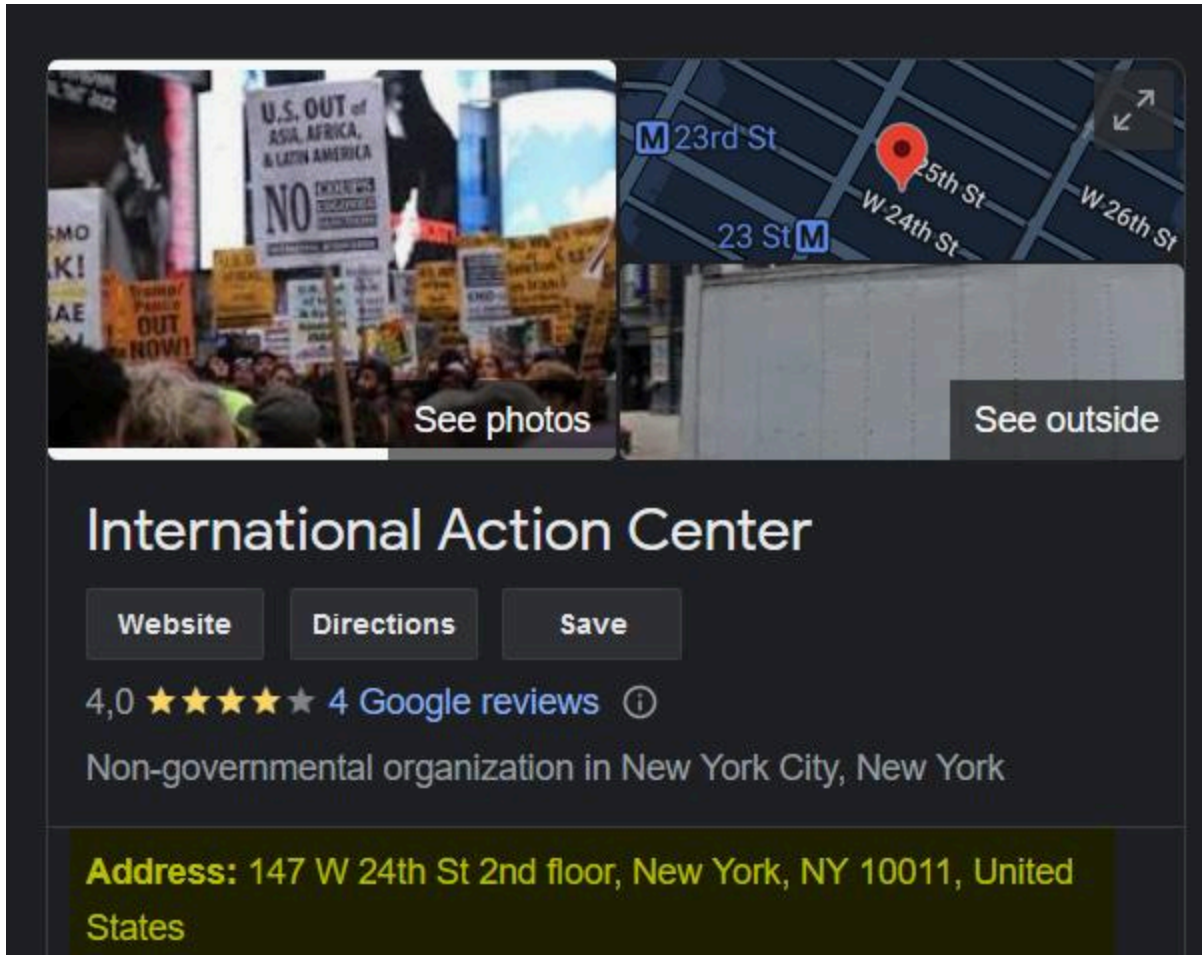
U.S. OUT of ASIA, AFRICA, & LATIN AMERICA

NO

OUT NOW!

M 23rd St

25th St

W 24th St

W 26th St

23 St M

See photos

See outside

International Action Center

Website

Directions

Save

4,0 ★★★★★ 4 Google reviews ⓘ

Non-governmental organization in New York City, New York

Address: 147 W 24th St 2nd floor, New York, NY 10011, United States